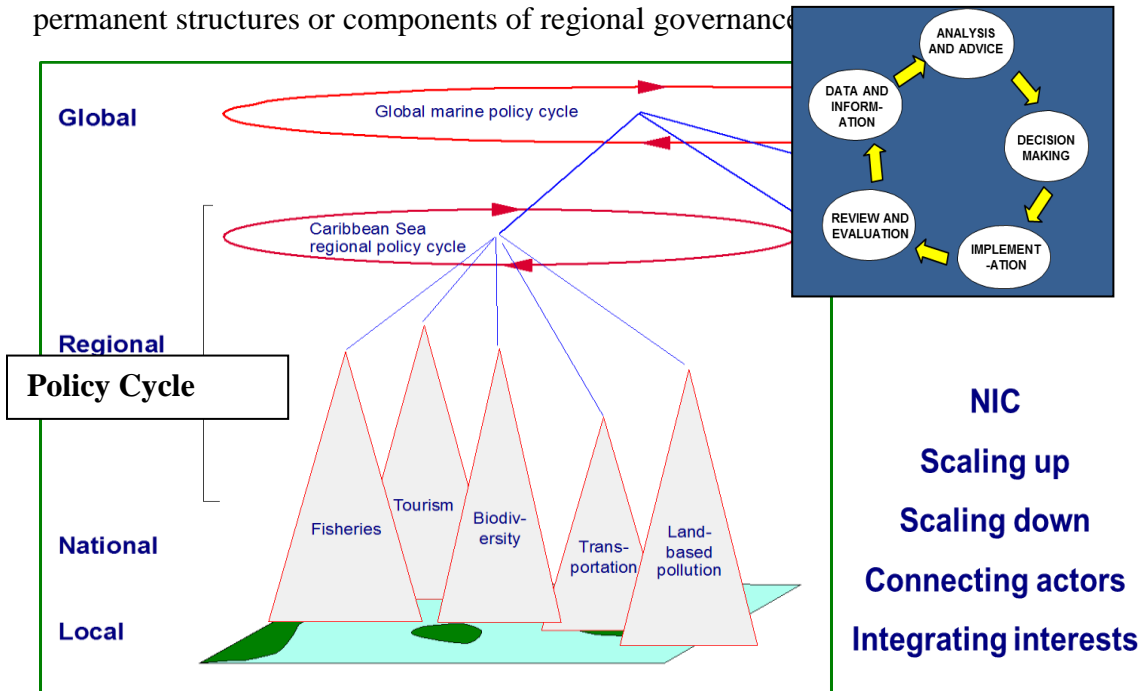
permanent structures or components of regional governance

Global

Global marine policy cycle

Caribbean Sea regional policy cycle

Regional

Policy Cycle

National

Local

Fisheries

Tourism

Biodiversity

Transportation

Land-based pollution

ANALYSIS AND ADVICE

DECISION MAKING

IMPLEMENT-ATION

REVIEW AND EVALUATION

DATA AND INFORM-ATION

NIC

Scaling up

Scaling down

Connecting actors

Integrating interests